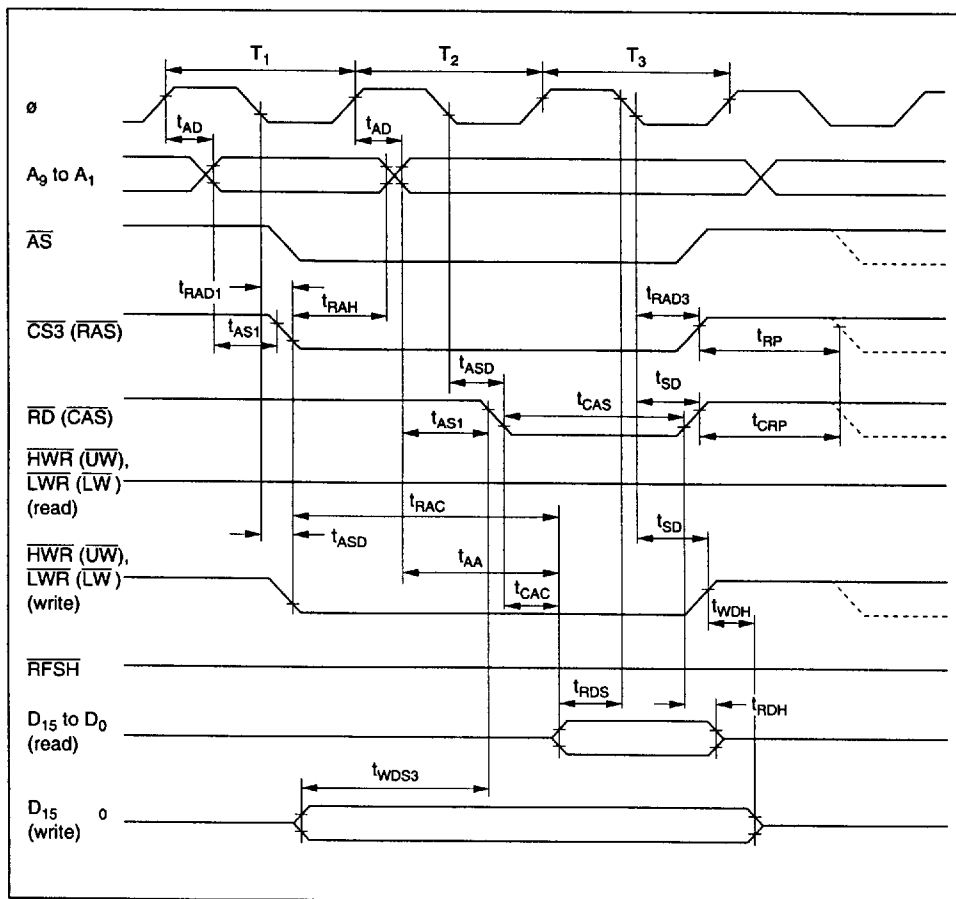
$T_1$ $T_2$ $T_3$

ø

$t_{AD}$ $t_{AD}$

$A_9$ to $A_1$

$\overline{AS}$

$t_{RAD1}$ $t_{RAH}$ $t_{RAD3}$

$\overline{CS3}$ ($\overline{RAS}$)

$t_{AS1}$ $t_{RP}$

$t_{ASD}$ $t_{SD}$

$\overline{RD}$ ($\overline{CAS}$)

$t_{AS1}$ $t_{CAS}$ $t_{CRP}$

$\overline{HWR}$ ($\overline{UW}$), $\overline{LWR}$ ($\overline{LW}$) (read)

$t_{RAC}$

$t_{ASD}$ $t_{SD}$

$\overline{HWR}$ ($\overline{UW}$), $\overline{LWR}$ ($\overline{LW}$) (write)

$t_{AA}$ $t_{CAC}$ $t_{WDH}$

$\overline{RFSH}$

$t_{RDS}$ $t_{RDH}$

$D_{15}$ to $D_0$ (read)

$t_{WDS3}$

$D_{15}$ 0 (write)